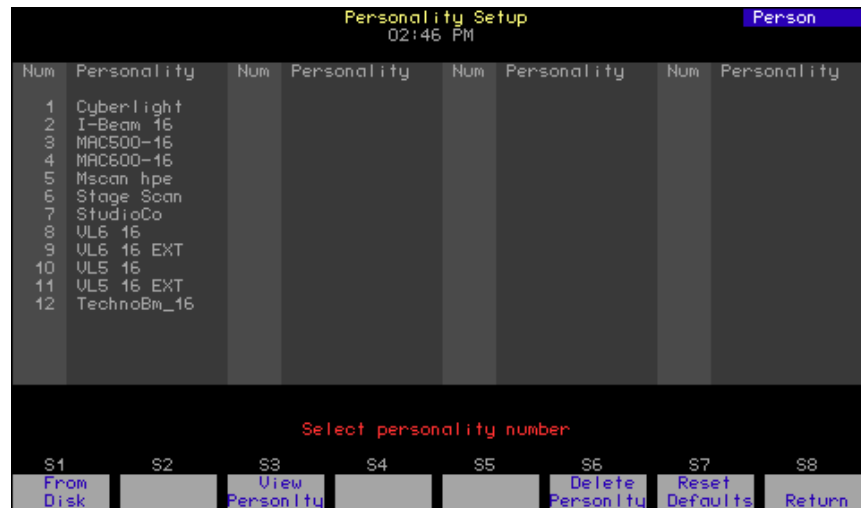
Personality Setup
02:46 PM
Person

| Num | Personality | Num | Personality | Num | Personality | Num | Personality |
|---|---|---|---|---|---|---|---|
| 1 | Cyberlight | | | | | | |
| 2 | I-Beam 16 | | | | | | |
| 3 | MAC500-16 | | | | | | |
| 4 | MAC600-16 | | | | | | |
| 5 | Mscan hpe | | | | | | |
| 6 | Stage Scan | | | | | | |
| 7 | StudioCo | | | | | | |
| 8 | VL6 16 | | | | | | |
| 9 | VL6 16 EXT | | | | | | |
| 10 | VL5 16 | | | | | | |
| 11 | VL5 16 EXT | | | | | | |
| 12 | TechnoBm_16 | | | | | | |

Select personality number

S1 From Disk
S2
S3 View Personlty
S4
S5
S6 Delete Personlty
S7 Reset Defaults
S8 Return